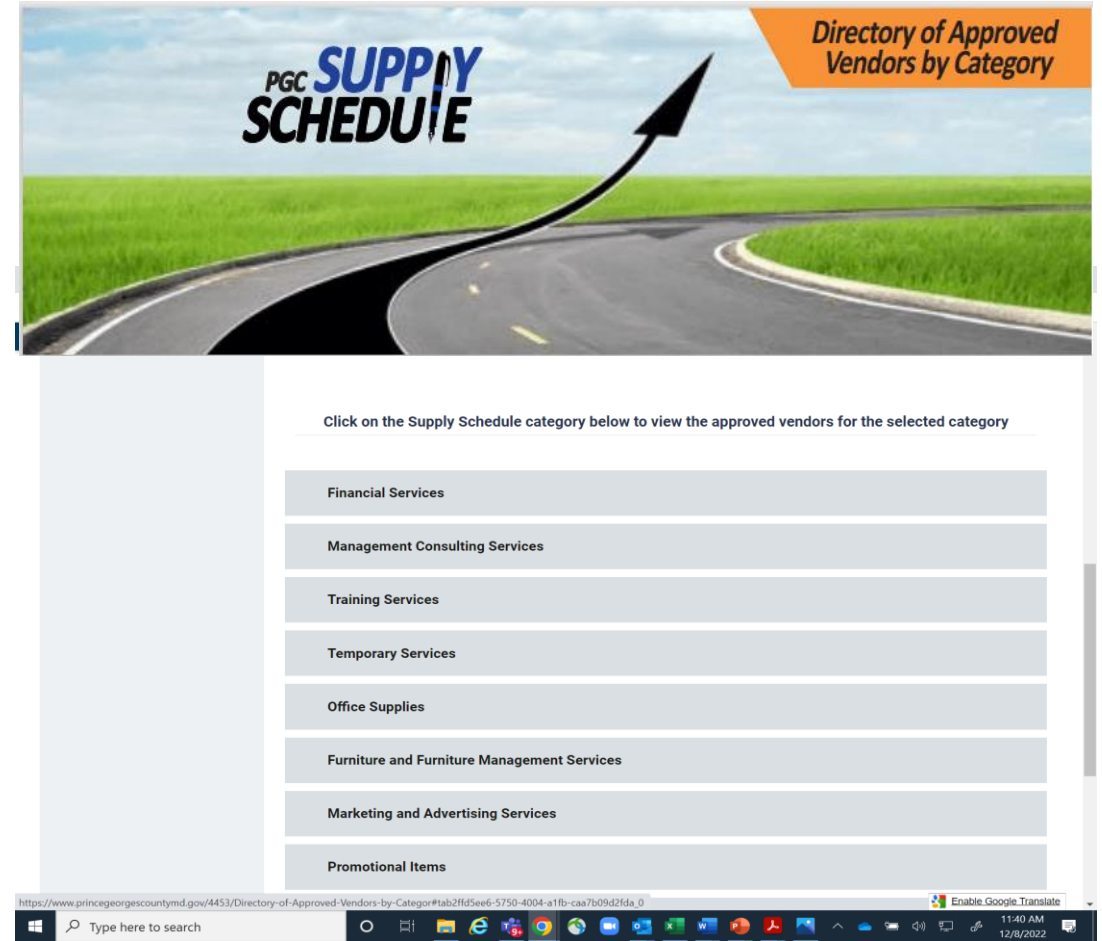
PGC SUPPLY SCHEDULE

Directory of Approved Vendors by Category

Click on the Supply Schedule category below to view the approved vendors for the selected category

Financial Services

Management Consulting Services

Training Services

Temporary Services

Office Supplies

Furniture and Furniture Management Services

Marketing and Advertising Services

Promotional Items

https://www.princegeorgescountymd.gov/4453/Directory-of-Approved-Vendors-by-Categor#tab2ffd5ee6-5750-4004-a1fb-caa7b09d2fda_0

Enable Google Translate

Type here to search

11:40 AM
12/8/2022